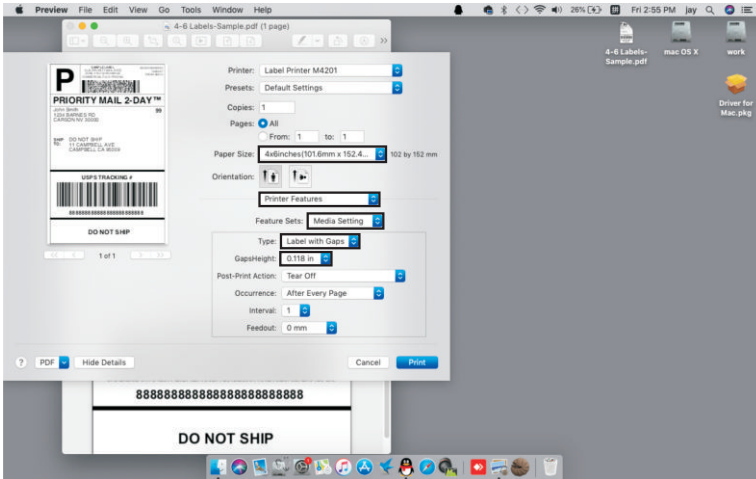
Preview File Edit View Go Tools Window Help

26% Fri 2:55 PM jay

4-6 Labels-Sample.pdf (1 page)

4-6 Labels-Sample.pdf

mac OS X

work

Driver for Mac.pkg

P

PRIORITY MAIL 2-DAY™

John Smith
1234 BARNES RD
CARSON NV 30000

SHIP TO: DO NOT SHIP
11 CAMPBELL AVE
CAMPBELL CA 95008

USPS TRACKING #

8888888888888888888888

DO NOT SHIP

1 of 1

Printer: Label Printer M4201

Presets: Default Settings

Copies: 1

Pages: All

From: 1 to: 1

Paper Size: 4x6inches(101.6mm x 152.4... 102 by 152 mm

Orientation:

Printer Features

Feature Sets: Media Setting

Type: Label with Gaps

GapsHeight: 0.118 in

Post-Print Action: Tear Off

Occurrence: After Every Page

Interval: 1

Feedout: 0 mm

?

PDF

Hide Details

Cancel

Print

8888888888888888888888

DO NOT SHIP